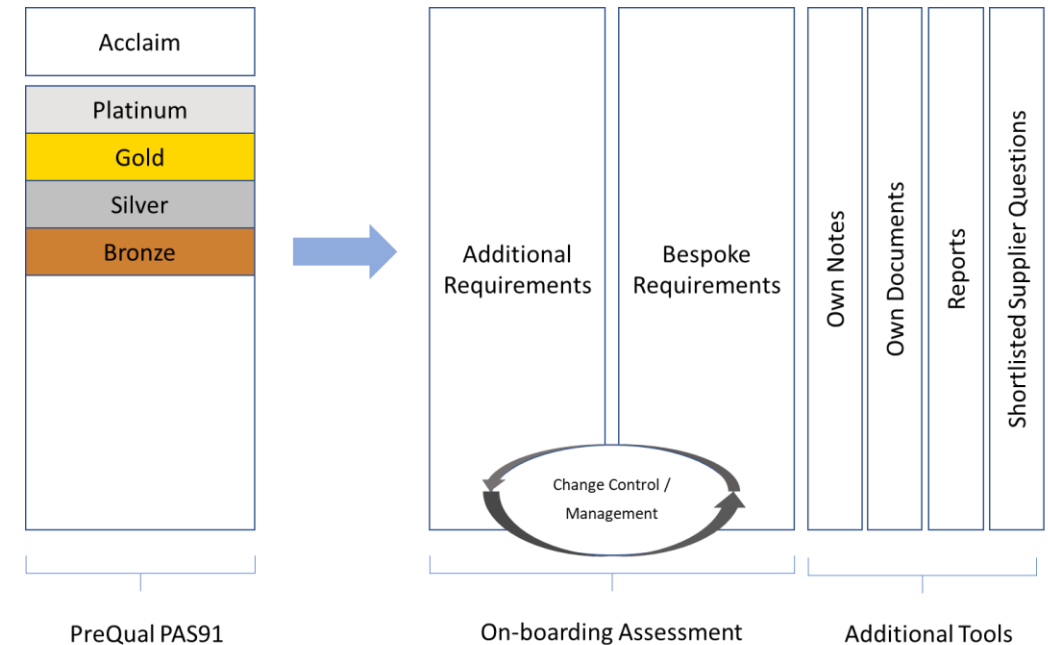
Acclaim

Platinum

Gold

Silver

Bronze

Additional Requirements

Bespoke Requirements

Change Control / Management

Own Notes

Own Documents

Reports

Shortlisted Supplier Questions

PreQual PAS91

On-boarding Assessment

Additional Tools